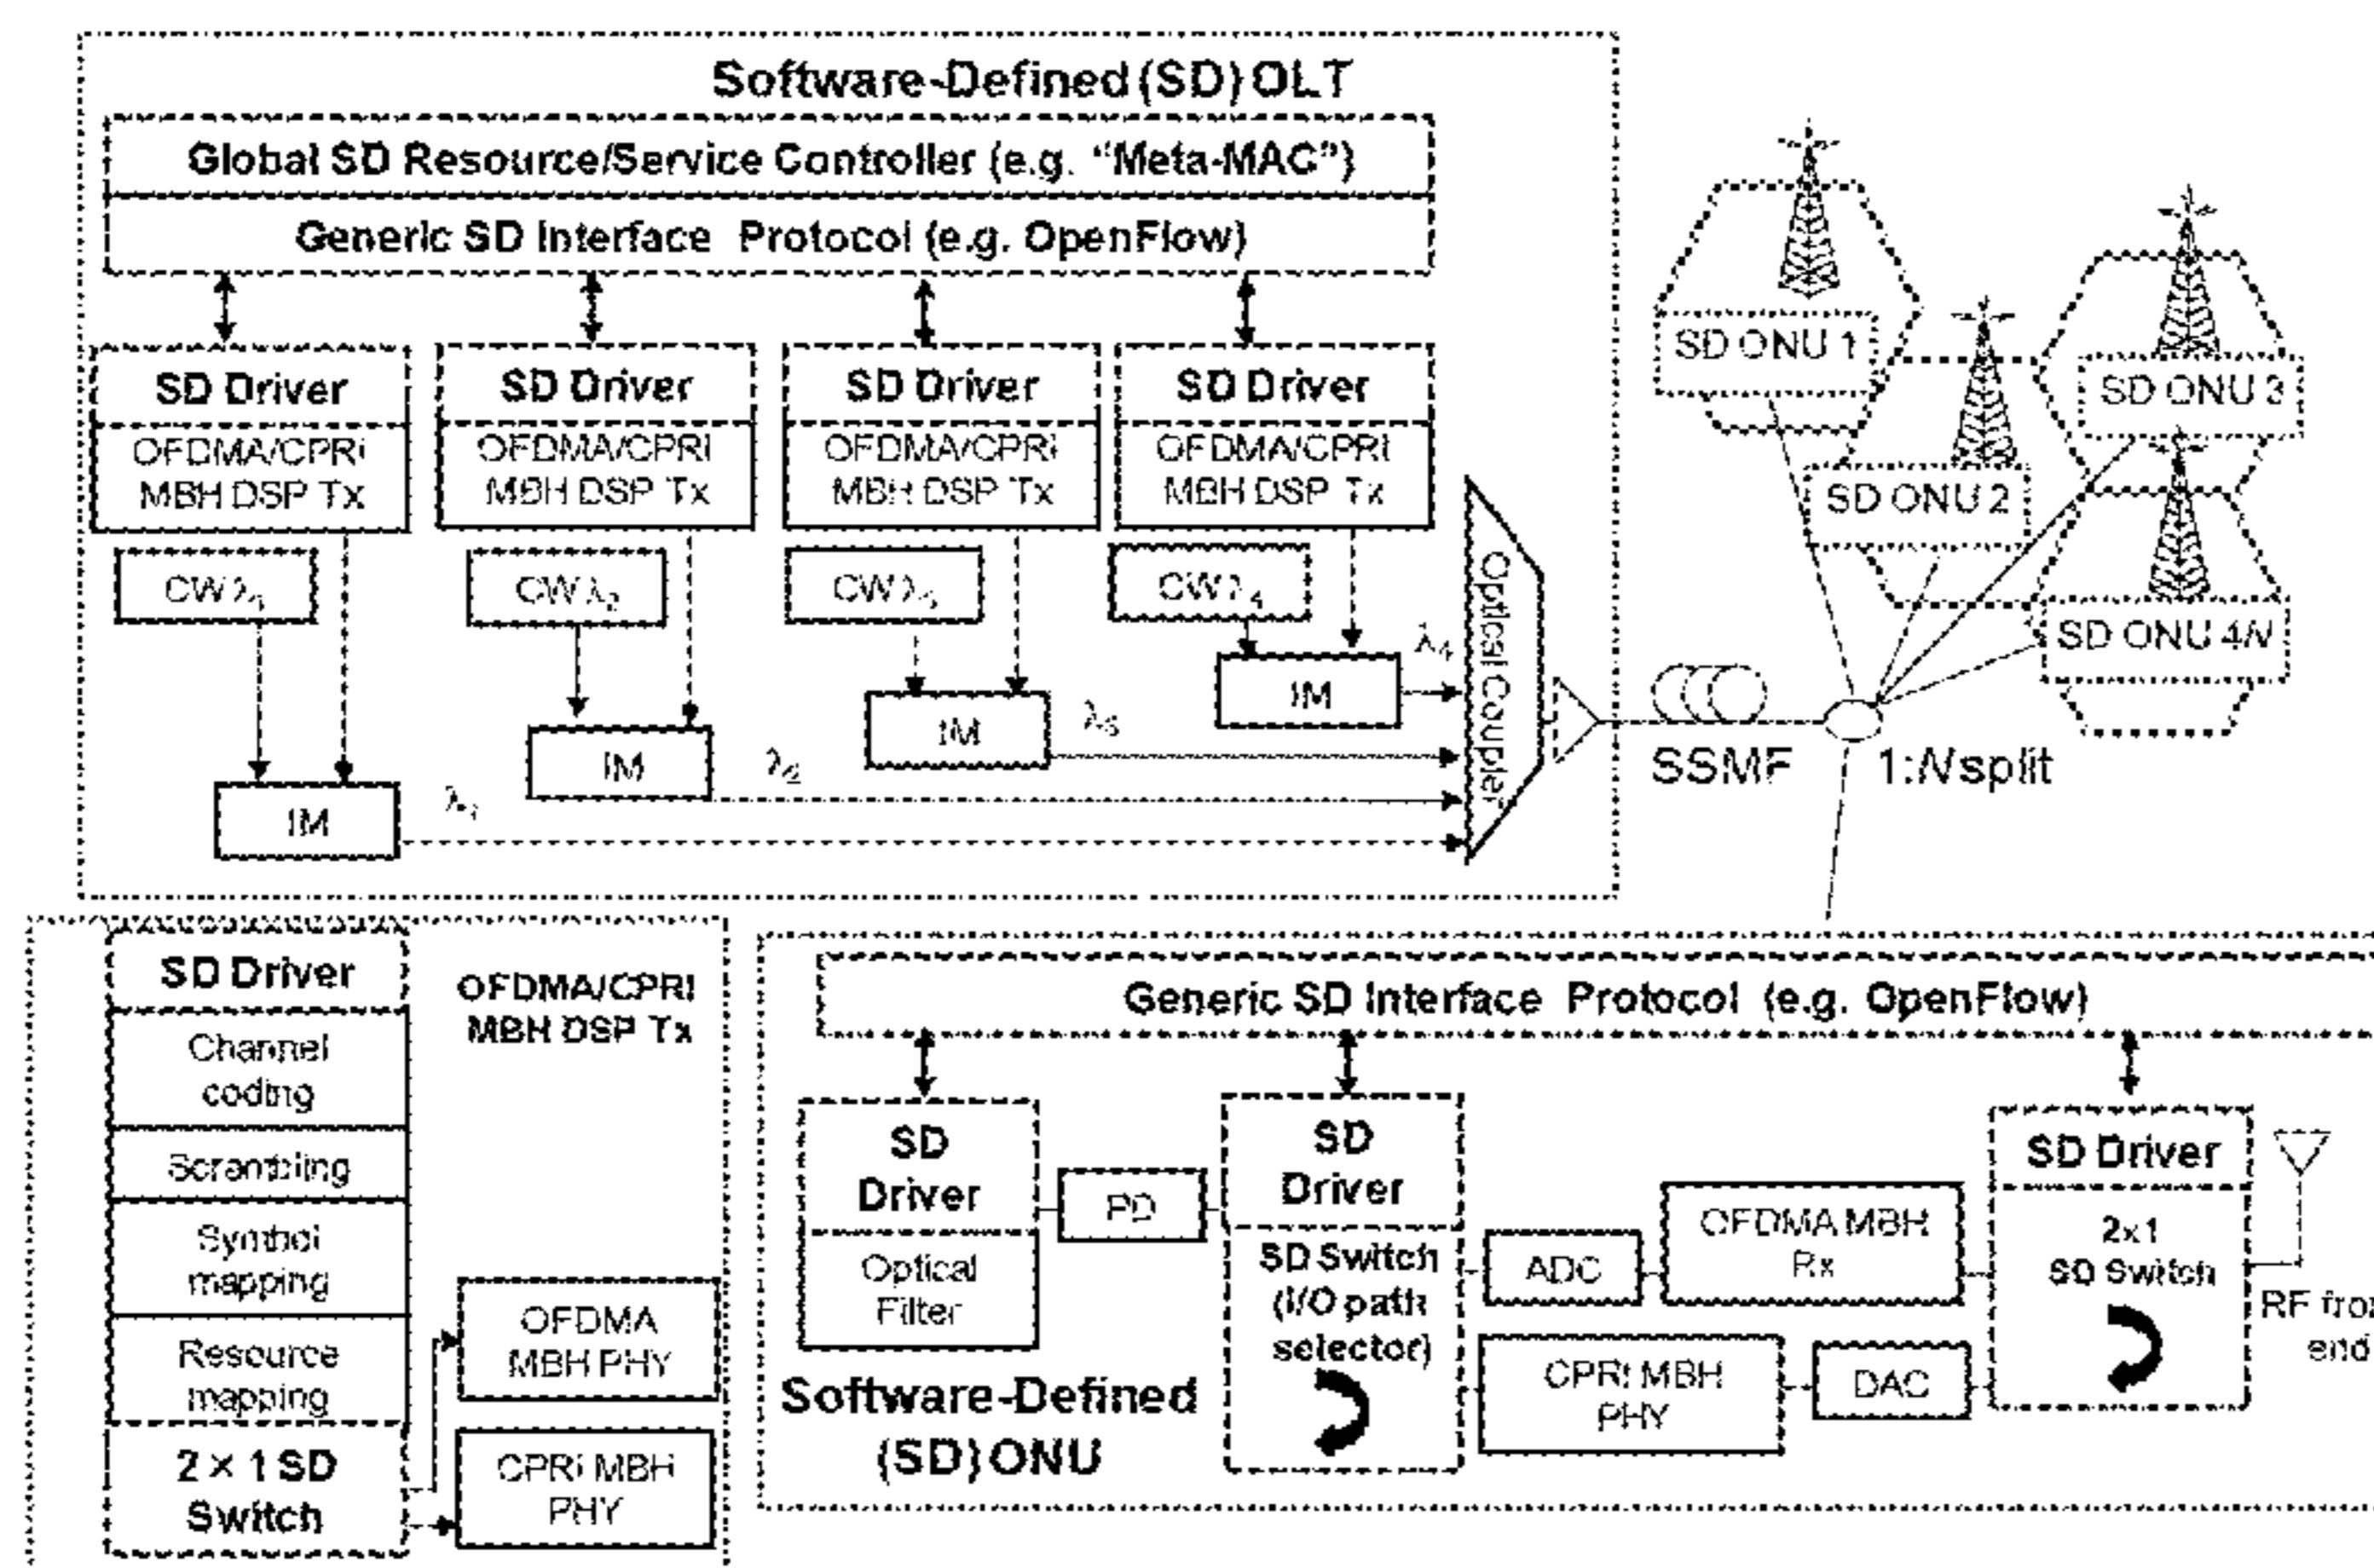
Software-Defined (SD) OLT

Global SD Resource/Service Controller (e.g. "Meta-MAC")

Generic SD Interface Protocol (e.g. OpenFlow)

SD Driver
OFDMA/CPRI MBH DSP Tx

SD Driver
OFDMA/CPRI MBH DSP Tx

SD Driver
OFDMA/CPRI MBH DSP Tx

SD Driver
OFDMA/CPRI MBH DSP Tx

CW $\lambda_1$

CW $\lambda_2$

CW $\lambda_3$

CW $\lambda_4$

IM

IM

IM

IM

$\lambda_1$

$\lambda_2$

$\lambda_3$

$\lambda_4$

Optical Coupler

SSMF

1:$N$split

SD ONU 1

SD ONU 2

SD ONU 3

SD ONU 4$N$

SD Driver

Channel coding

Scrambling

Symbol mapping

Resource mapping

2 × 1 SD Switch

OFDMA/CPRI MBH DSP Tx

OFDMA MBH PHY

CPRI MBH PHY

Generic SD Interface Protocol (e.g. OpenFlow)

SD Driver
Optical Filter

PD

SD Driver
SD Switch (I/O path selector)

ADC

OFDMA MBH Rx

CPRI MBH PHY

DAC

SD Driver
2x1 SD Switch

RF fro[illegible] end

Software-Defined (SD) ONU